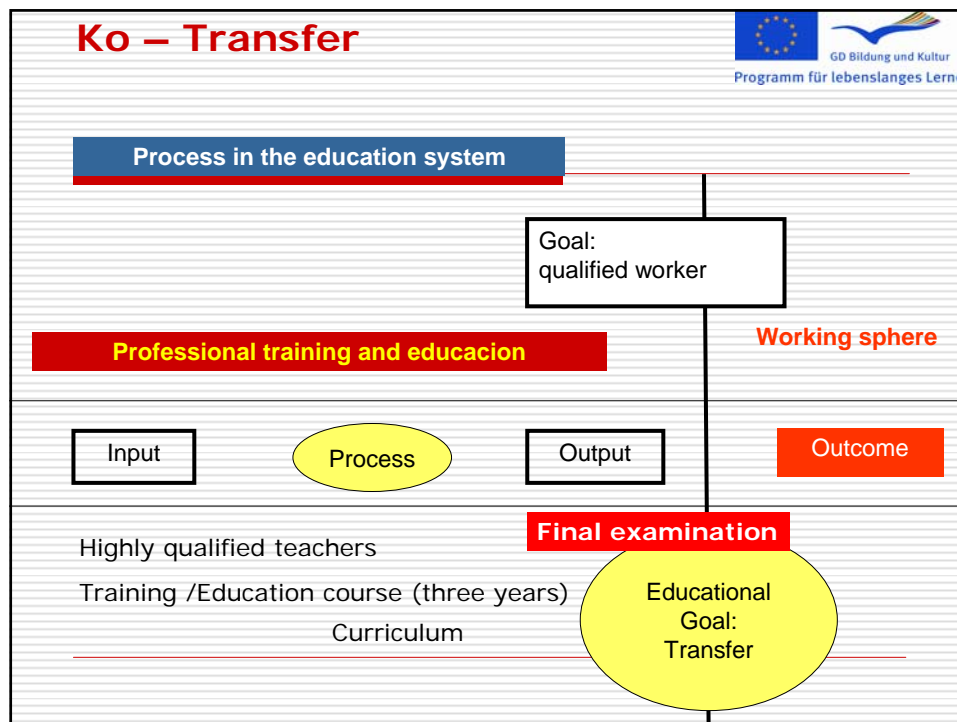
Ko – Transfer

GD Bildung und Kultur
Programm für lebenslanges Lerne

Process in the education system

Goal:
qualified worker

Professional training and educacion

Working sphere

Input

Process

Output

Outcome

Final examination

Highly qualified teachers

Training /Education course (three years)

Curriculum

Educational Goal: Transfer